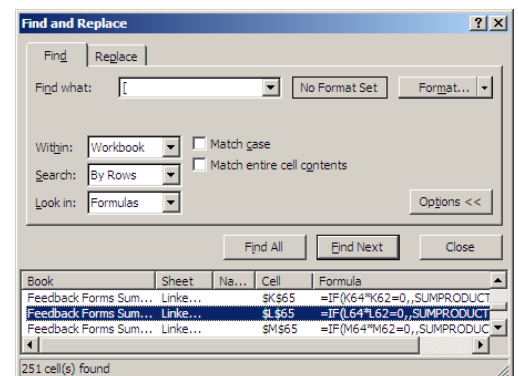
Find and Replace

?

X

Find

Replace

Find what:

[

No Format Set

Format...

Within:

Workbook

Match case

Search:

By Rows

Match entire cell contents

Look in:

Formulas

Options <<

Find All

Find Next

Close

| Book | Sheet | Na... | Cell | Formula |
|---|---|---|---|---|
| Feedback Forms Sum... | Linke... | | $K$65 | =IF(K64*K62=0,,SUMPRODUCT |
| Feedback Forms Sum... | Linke... | | $L$65 | =IF(L64*L62=0,,SUMPRODUCT |
| Feedback Forms Sum... | Linke... | | $M$65 | =IF(M64*M62=0,,SUMPRODUC |

251 cell(s) found